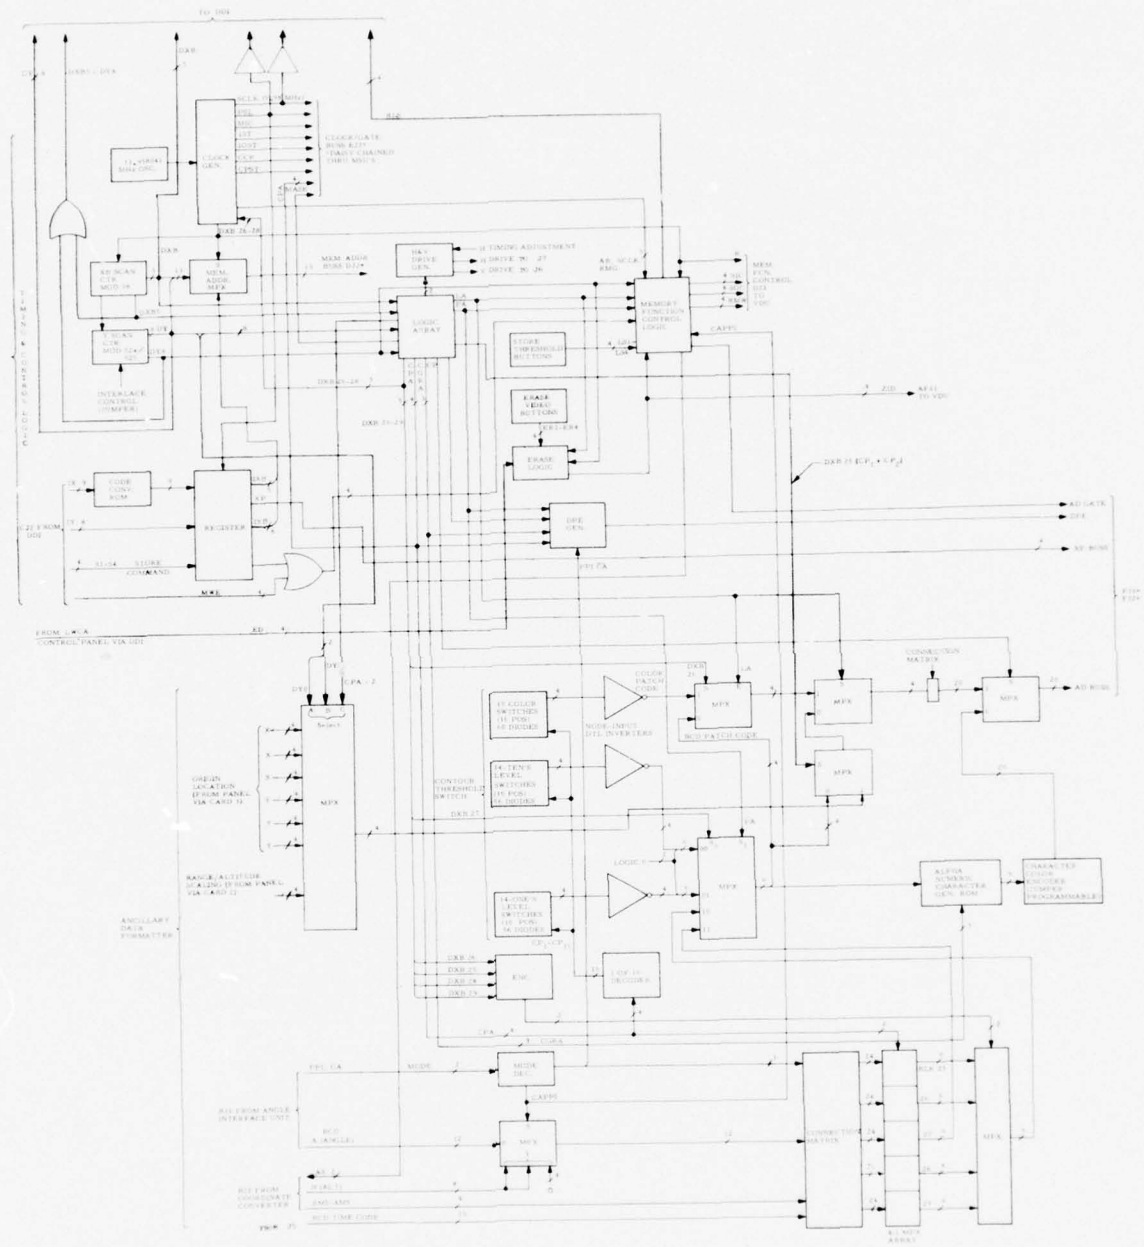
TO DDI

CPA

DXB1 - DXB

DXB

SCLK

CLOCK GEN.

CLOCKGATE BUSS ECL DAISY CHAINED THRU MSU'S

11.35MHz OSC.

DXB 26-28

MASK

XB SCAN CTR MOD 16

MEM. ADDR. MUX

MEM ADDR BUSS DZ

H&V DRIVE GEN.

H TIMING ADJUSTMENT

H DRIVE

V DRIVE

LOGIC ARRAY

MEMORY FUNCTION CONTROL LOGIC

MEM FCN CONTROL DZ1 TO VDU

CAPPI

STORE THRESHOLD BUTTONS

Y SCAN CTR MOD 32

INTERLACE CONTROL (JUMPER)

TIMING & CONTROL LOGIC

DXB 25-28

DXB 25-28

ERASE VIDEO BUTTONS

ERASE LOGIC

ZID

AF21 TO VDU

CODE CONV. ROM

REGISTER

STORE COMMAND

DPE GEN.

AD GATE

AD BUSS

FROM LOCA CONTROL PANEL VIA DDI

CONNECTION MATRIX

MPX

AD BUSS

DXB

LA

CPA - 2

Select

ORIGIN LOCATION (FROM PANEL VIA CARD 5)

MPX

RANGE/ALTITUDE SCALING (FROM PANEL VIA CARD 2)

ANCILLARY DATA FORMATTER

15 COLOR SWITCHES (15 POS) 60 DIODES

COLOR PATCH CODE

NODE-INPUT DTL INVERTERS

BCD PATCH CODE

CONTOUR THRESHOLD SWITCH

16-TEN'S LEVEL SWITCHES (10 POS) 64 DIODES

DXB 27

LOGIC

14-ONE'S LEVEL SWITCHES (10 POS) 56 DIODES

MPX

ALPHA NUMERIC CHARACTER GEN. ROM

CHARACTER COLOR ENCODER (JUMPER PROGRAMMABLE)

DXB 26

DXB 25

DXB 28

DXB 27

ENC

1 OF 11 DECODER

CPA

MODE

MODE DEC.

CAPPI

RH FROM ANGLE INTERFACE UNIT

BCD ANGLES

MPX

CONNECTION MATRIX

MUX

RH FROM COORDINATE CONVERTER

RANGE

ALT

TIME CODE

ROW ARRAY